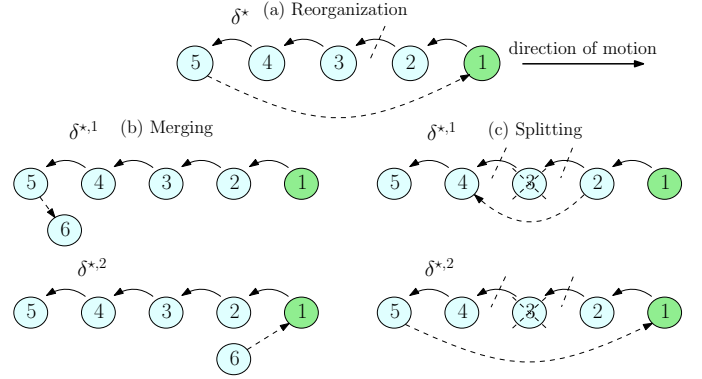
$\delta^{\star}$ (a) Reorganization

5 4 3 2 1 direction of motion

$\delta^{\star,1}$ (b) Merging

5 4 3 2 1

6

$\delta^{\star,2}$

5 4 3 2 1

6

$\delta^{\star,1}$ (c) Splitting

5 4 3 2 1

$\delta^{\star,2}$

5 4 3 2 1